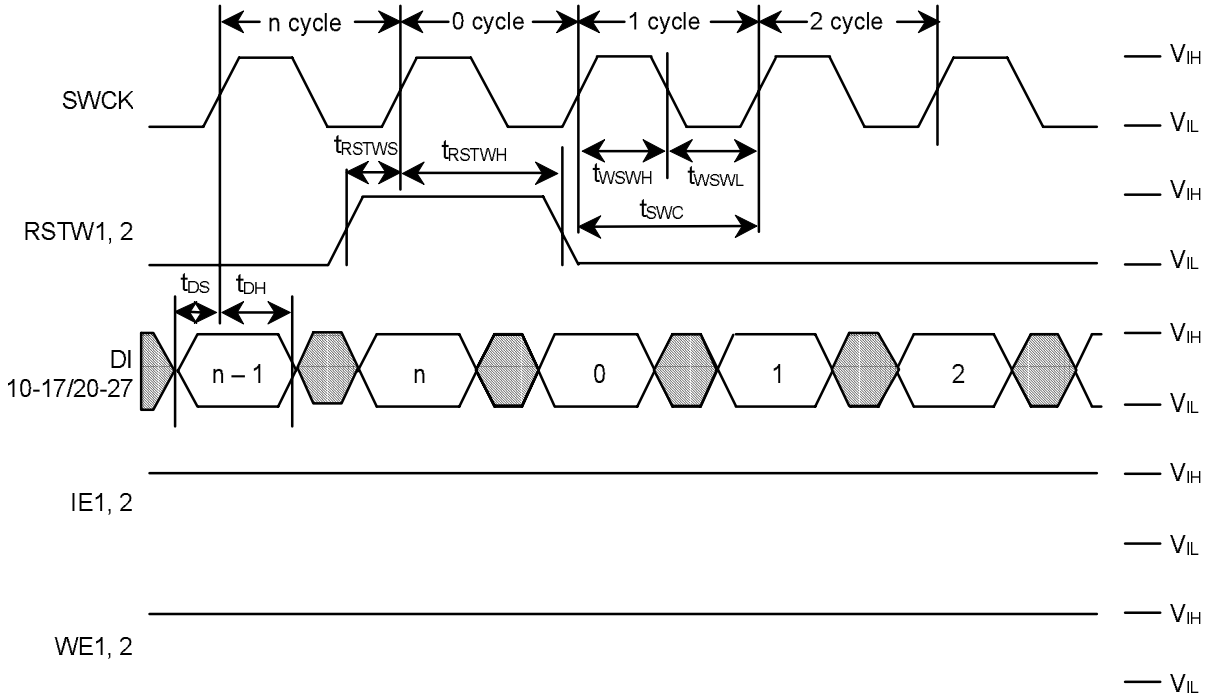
n cycle
0 cycle
1 cycle
2 cycle

SWCK
$V_{IH}$
$V_{IL}$

$t_{RSTWS}$
$t_{RSTWH}$
$t_{WSWH}$
$t_{WSWL}$
$t_{SWC}$

RSTW1, 2
$V_{IH}$
$V_{IL}$

$t_{DS}$
$t_{DH}$

DI
10-17/20-27
n – 1
n
0
1
2
$V_{IH}$
$V_{IL}$

IE1, 2
$V_{IH}$
$V_{IL}$

WE1, 2
$V_{IH}$
$V_{IL}$